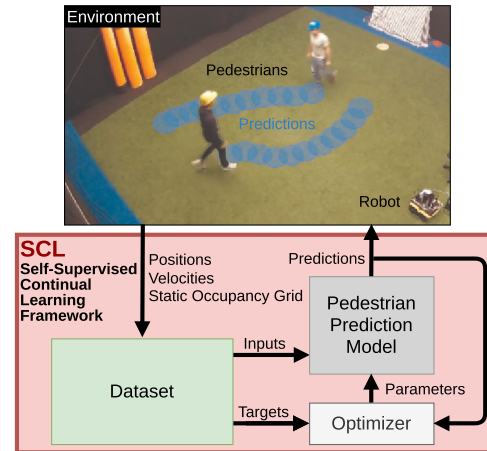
Environment

Pedestrians

Predictions

Robot

SCL
Self-Supervised Continual Learning Framework

Positions
Velocities
Static Occupancy Grid

Predictions

Pedestrian Prediction Model

Inputs

Dataset

Parameters

Targets

Optimizer